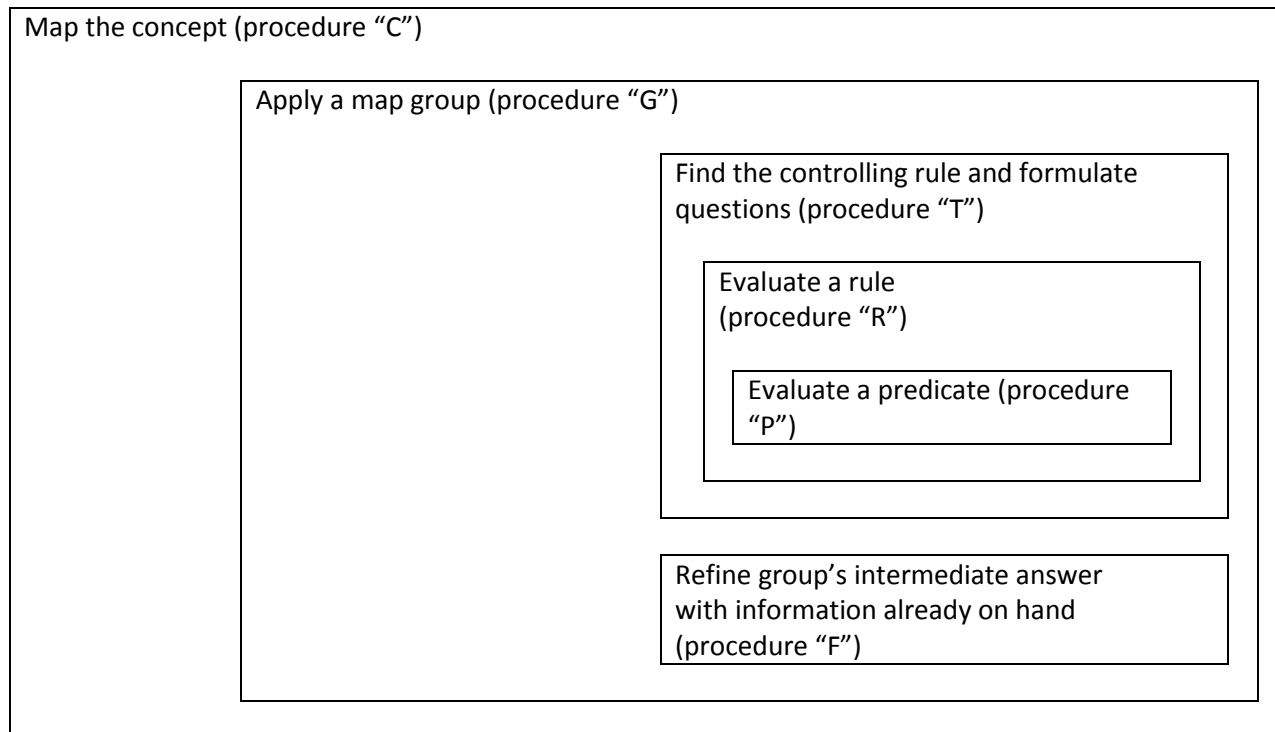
Map the concept (procedure “C”)

Apply a map group (procedure “G”)

Find the controlling rule and formulate questions (procedure “T”)

Evaluate a rule (procedure “R”)

Evaluate a predicate (procedure “P”)

Refine group’s intermediate answer with information already on hand (procedure “F”)